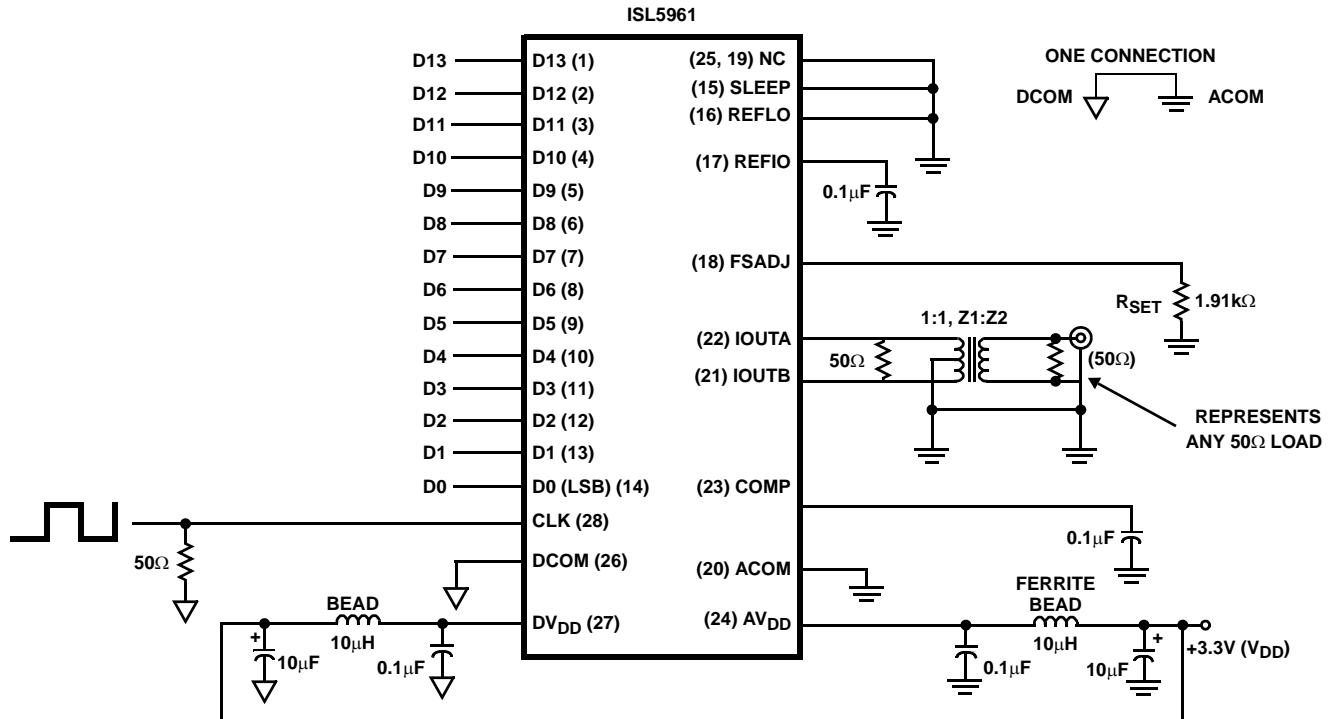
ISL5961

D13 D13 (1)
D12 D12 (2)
D11 D11 (3)
D10 D10 (4)
D9 D9 (5)
D8 D8 (6)
D7 D7 (7)
D6 D6 (8)
D5 D5 (9)
D4 D4 (10)
D3 D3 (11)
D2 D2 (12)
D1 D1 (13)
D0 D0 (LSB) (14)
CLK (28)
DCOM (26)
DV$_{DD}$ (27)

(25, 19) NC
(15) SLEEP
(16) REFLO
(17) REFIO
(18) FSADJ
(22) IOUTA
(21) IOUTB
(23) COMP
(20) ACOM
(24) AV$_{DD}$

ONE CONNECTION
DCOM ACOM

0.1$\mu$F
R$_{SET}$ 1.91k$\Omega$
1:1, Z1:Z2
50$\Omega$
(50$\Omega$)
REPRESENTS ANY 50$\Omega$ LOAD
0.1$\mu$F
50$\Omega$
BEAD
10$\mu$H
10$\mu$F
0.1$\mu$F
FERRITE BEAD
10$\mu$H
0.1$\mu$F
10$\mu$F
+3.3V (V$_{DD}$)